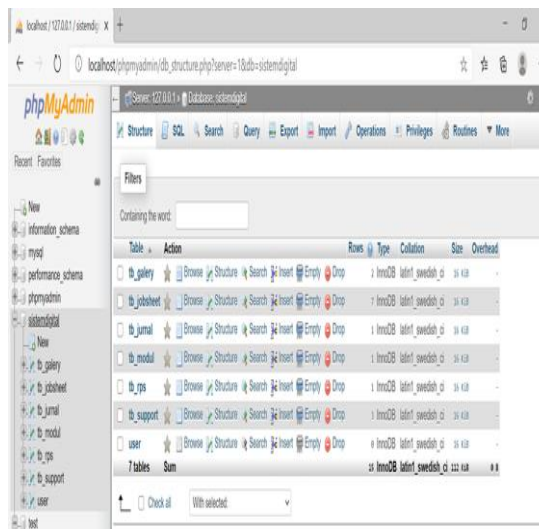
localhost / 127.0.0.1 / sistemdi ×  +

localhost/phpmyadmin/db_structure.php?server=1&db=sistemdigital

phpMyAdmin

Recent Favorites

New
information_schema
mysql
performance_schema
phpmyadmin
sistemdigital
New
tb_galery
tb_jobsheet
tb_jurnal
tb_modul
tb_rps
tb_support
user
test

Server: 127.0.0.1 » Database: sistemdigital

Structure SQL Search Query Export Import Operations Privileges Routines More

Filters

Containing the word:

| Table | Action | Rows | Type | Collation | Size | Overhead |
|---|---|---|---|---|---|---|
| tb_galery | Browse Structure Search Insert Empty Drop | 2 | InnoDB | latin1_swedish_ci | 16 KiB | - |
| tb_jobsheet | Browse Structure Search Insert Empty Drop | 7 | InnoDB | latin1_swedish_ci | 16 KiB | - |
| tb_jurnal | Browse Structure Search Insert Empty Drop | 1 | InnoDB | latin1_swedish_ci | 16 KiB | - |
| tb_modul | Browse Structure Search Insert Empty Drop | 1 | InnoDB | latin1_swedish_ci | 16 KiB | - |
| tb_rps | Browse Structure Search Insert Empty Drop | 1 | InnoDB | latin1_swedish_ci | 16 KiB | - |
| tb_support | Browse Structure Search Insert Empty Drop | 1 | InnoDB | latin1_swedish_ci | 16 KiB | - |
| user | Browse Structure Search Insert Empty Drop | 0 | InnoDB | latin1_swedish_ci | 16 KiB | - |
| 7 tables | Sum | 13 | InnoDB | latin1_swedish_ci | 112 KiB | 0 B |

Check all  With selected: